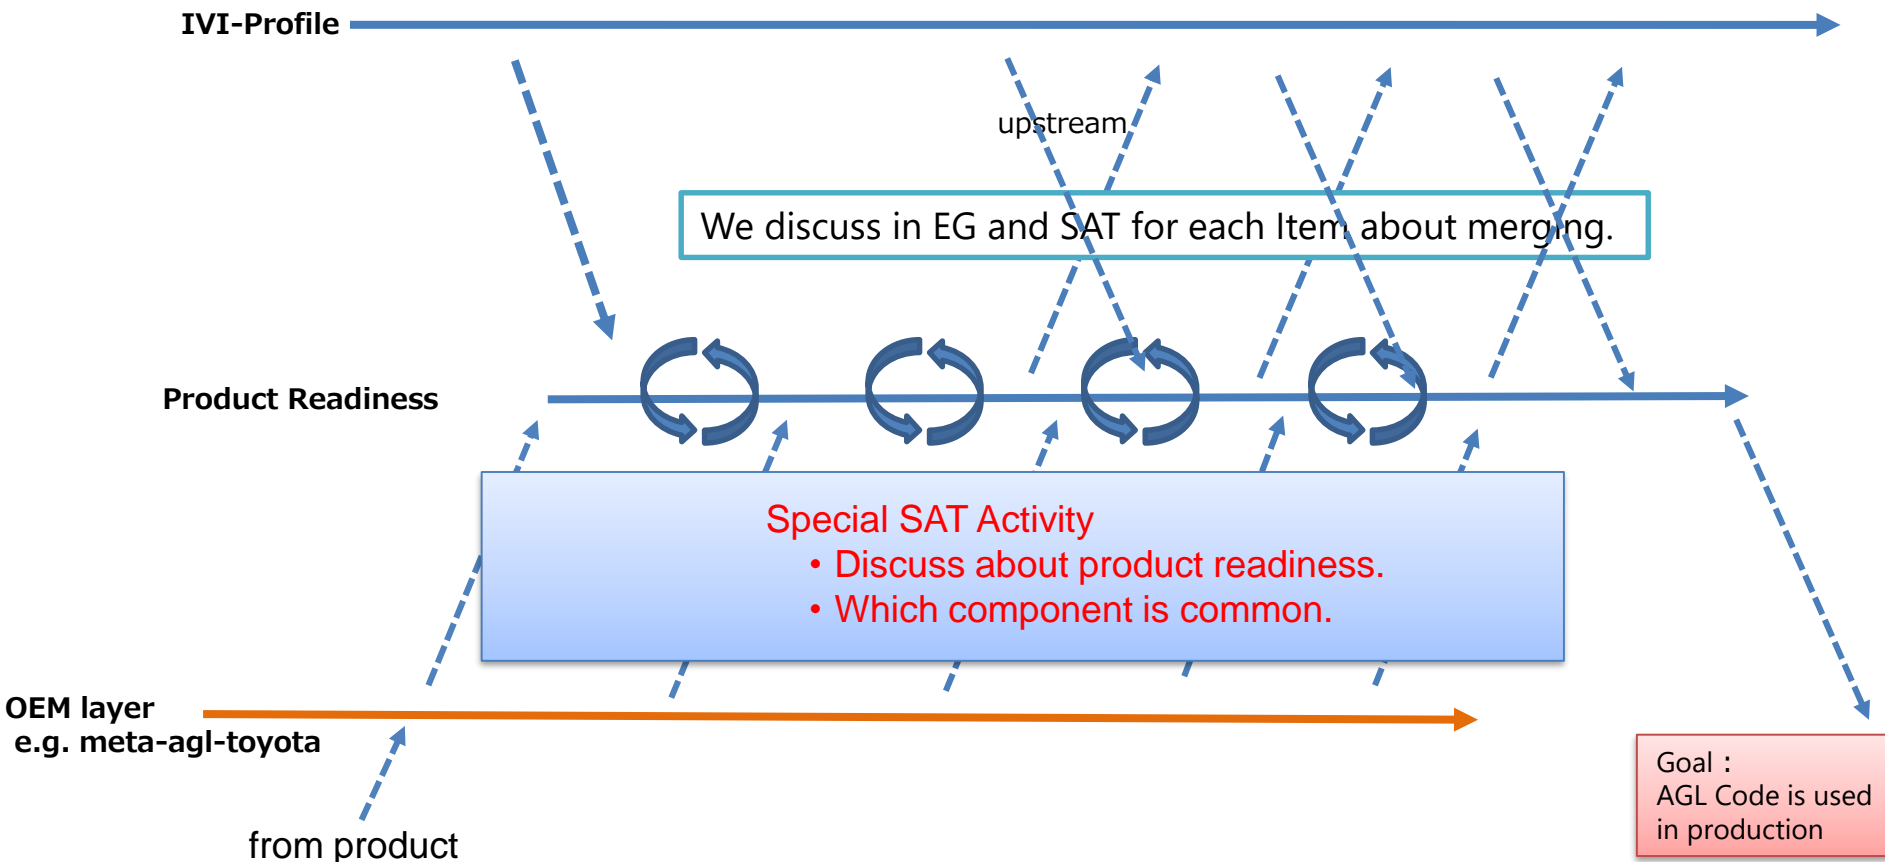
IVI-Profile

upstream

We discuss in EG and SAT for each Item about merging.

Product Readiness

Special SAT Activity
• Discuss about product readiness.
• Which component is common.

OEM layer
e.g. meta-agl-toyota

from product

Goal：
AGL Code is used in production